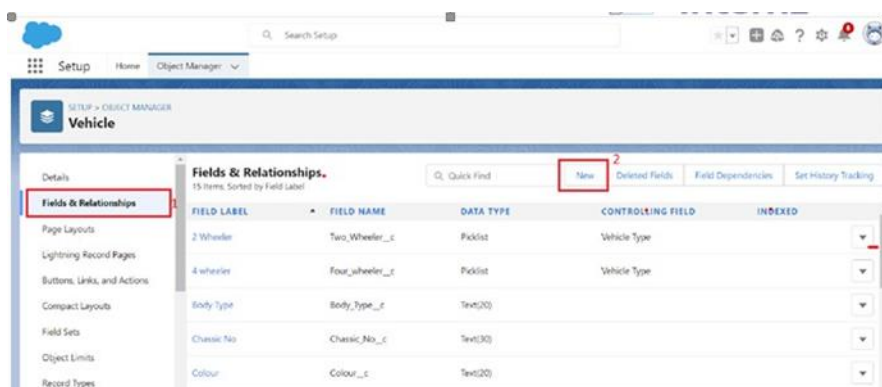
Search Setup

Setup Home Object Manager

SETUP > OBJECT MANAGER
Vehicle

Details
Fields & Relationships
1
Page Layouts
Lightning Record Pages
Buttons, Links, and Actions
Compact Layouts
Field Sets
Object Limits
Record Types

Fields & Relationships
15 Items, Sorted by Field Label

Quick Find
New
2
Deleted Fields
Field Dependencies
Set History Tracking

| FIELD LABEL | FIELD NAME | DATA TYPE | CONTROLLING FIELD | INDEXED |
|---|---|---|---|---|
| 2 Wheeler | Two_Wheeler__c | Picklist | Vehicle Type | |
| 4 wheeler | Four_wheeler__c | Picklist | Vehicle Type | |
| Body Type | Body_Type__c | Text(20) | | |
| Chassic No | Chassic_No__c | Text(30) | | |
| Colour | Colour__c | Text(20) | | |